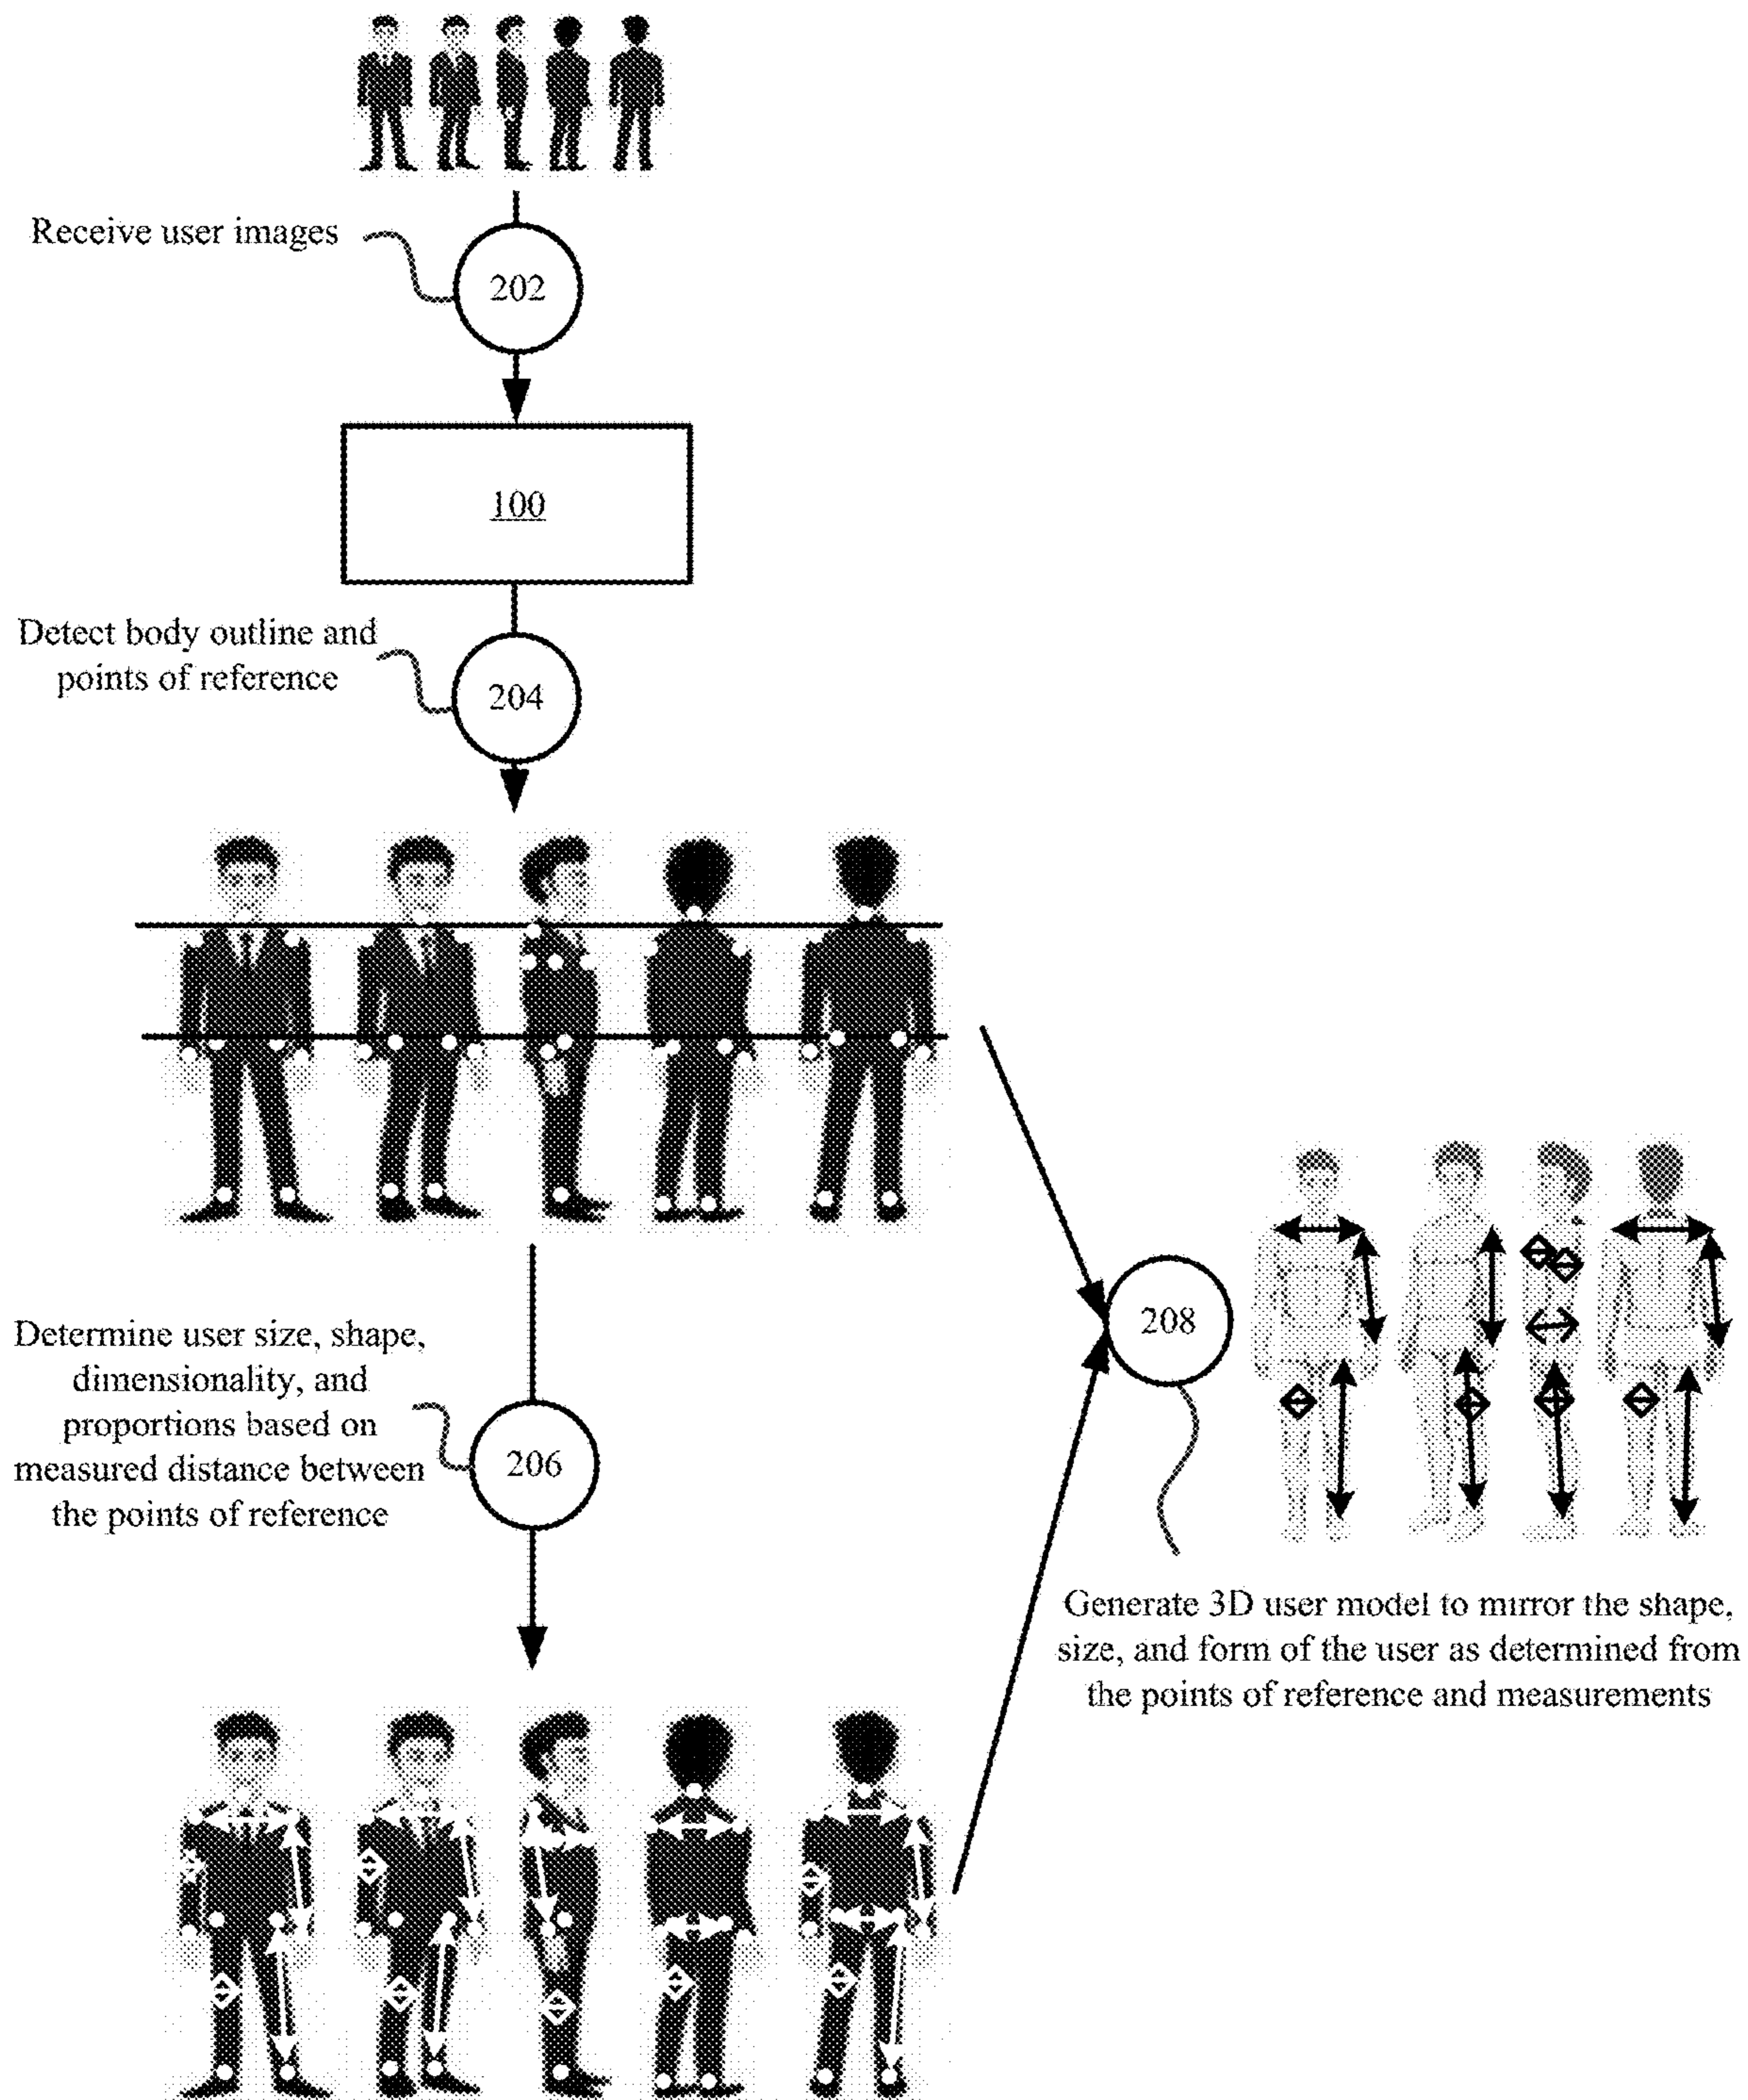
Receive user images

202

100

Detect body outline and points of reference

204

Determine user size, shape, dimensionality, and proportions based on measured distance between the points of reference

206

208

Generate 3D user model to mirror the shape, size, and form of the user as determined from the points of reference and measurements